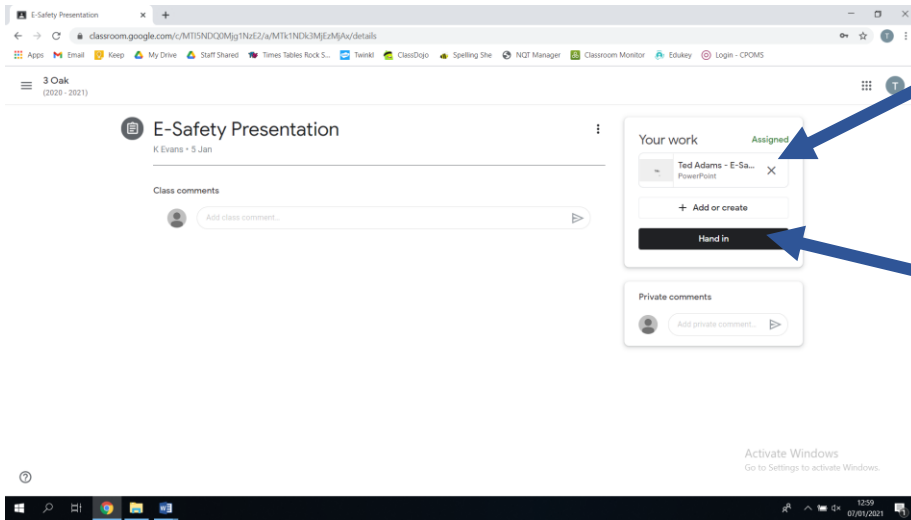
E-Safety Presentation × +

classroom.google.com/c/MTI5NDQ0Mjg1NzE2/a/MTk1NDk3MjEzMjAx/details

Apps Email Keep My Drive Staff Shared Times Tables Rock S... Twinkl ClassDojo Spelling She NQT Manager Classroom Monitor Edukey Login - CPOMS

3 Oak
(2020 - 2021)

E-Safety Presentation
K Evans • 5 Jan

Class comments

Add class comment...

Your work Assigned

Ted Adams - E-Sa...
PowerPoint

+ Add or create

Hand in

Private comments

Add private comment...

Activate Windows
Go to Settings to activate Windows.

12:59
07/01/2021